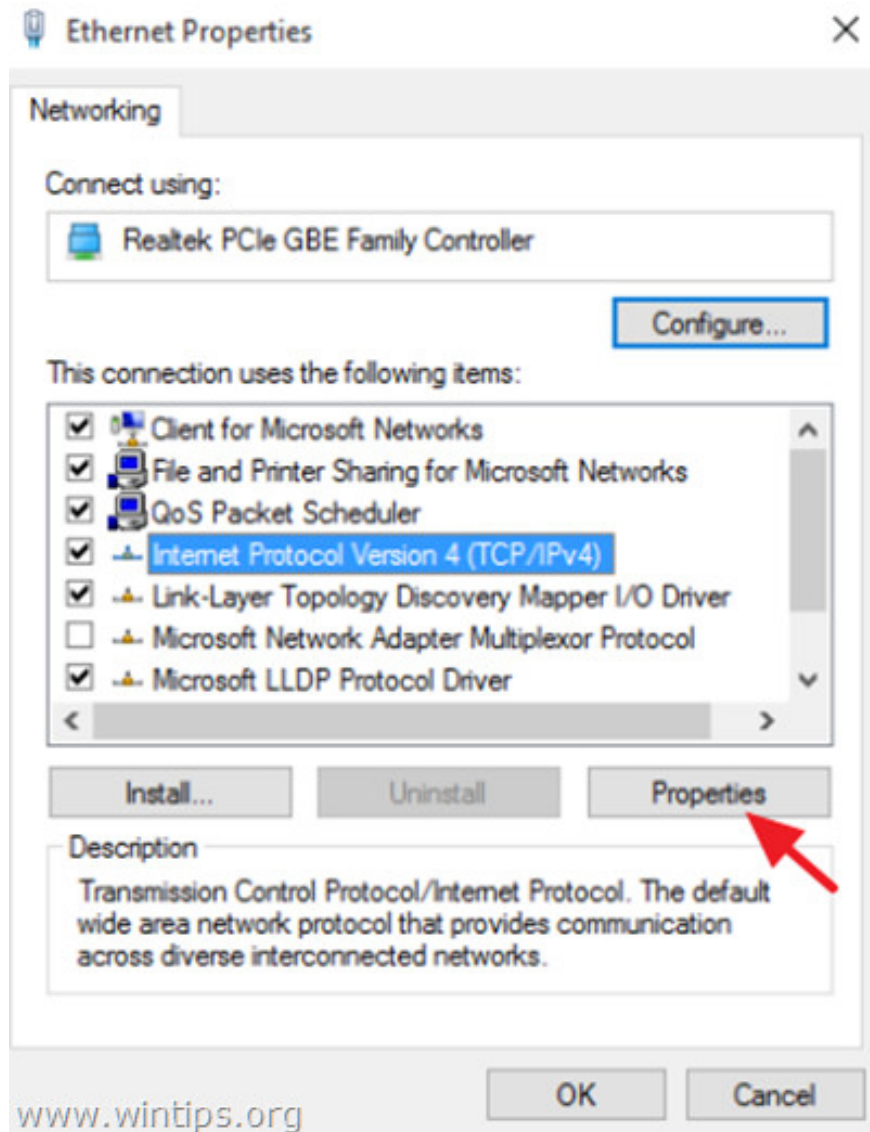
Ethernet Properties

Networking

Connect using:

Realtek PCIe GBE Family Controller

Configure...

This connection uses the following items:

Client for Microsoft Networks
File and Printer Sharing for Microsoft Networks
QoS Packet Scheduler
Internet Protocol Version 4 (TCP/IPv4)
Link-Layer Topology Discovery Mapper I/O Driver
Microsoft Network Adapter Multiplexor Protocol
Microsoft LLDP Protocol Driver

Install...
Uninstall
Properties

Description

Transmission Control Protocol/Internet Protocol. The default wide area network protocol that provides communication across diverse interconnected networks.

OK
Cancel

www.wintips.org